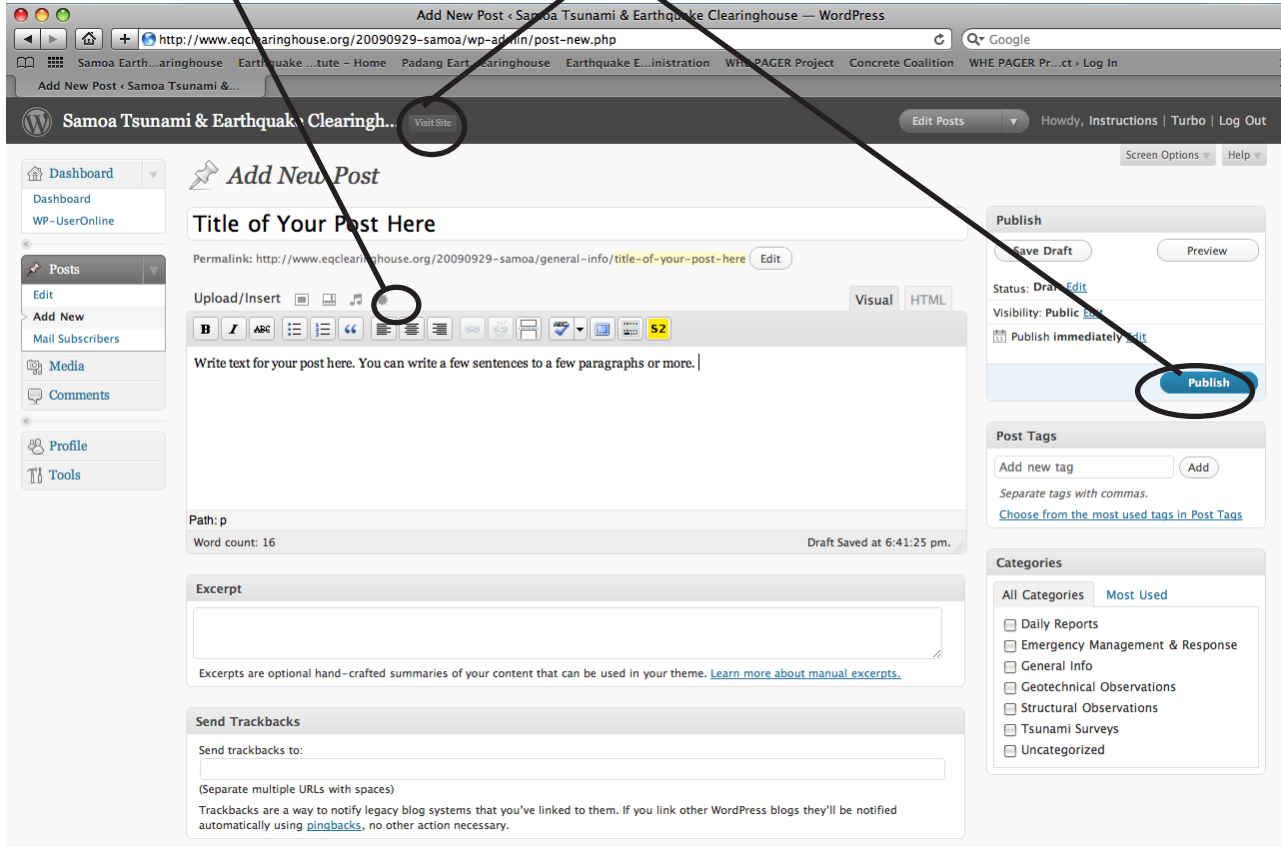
Add New Post ‹ Samoa Tsunami & Earthquake Clearinghouse — WordPress

http://www.eqclearinghouse.org/20090929-samoa/wp-admin/post-new.php

Google

Samoa Earth...aringhouse Earthquake ...tute – Home Padang Eart...learinghouse Earthquake E...inistration WHE PAGER Project Concrete Coalition WHE PAGER Pr...ct › Log In

Add New Post ‹ Samoa Tsunami &...

Samoa Tsunami & Earthquake Clearingh... Visit Site

Edit Posts

Howdy, Instructions | Turbo | Log Out

Screen Options Help

Dashboard
Dashboard
WP-UserOnline

Posts
Edit
Add New
Mail Subscribers

Media
Comments

Profile
Tools

Add New Post

Title of Your Post Here

Permalink: http://www.eqclearinghouse.org/20090929-samoa/general-info/title-of-your-post-here Edit

Upload/Insert

Visual HTML

Write text for your post here. You can write a few sentences to a few paragraphs or more.

Path: p

Word count: 16

Draft Saved at 6:41:25 pm.

Excerpt

Excerpts are optional hand-crafted summaries of your content that can be used in your theme. Learn more about manual excerpts.

Send Trackbacks

Send trackbacks to:

(Separate multiple URLs with spaces)

Trackbacks are a way to notify legacy blog systems that you've linked to them. If you link other WordPress blogs they'll be notified automatically using pingbacks, no other action necessary.

Publish

Save Draft Preview

Status: Draft Edit

Visibility: Public Edit

Publish immediately Edit

Publish

Post Tags

Add new tag Add

Separate tags with commas.

Choose from the most used tags in Post Tags

Categories

All Categories Most Used

Daily Reports
Emergency Management & Response
General Info
Geotechnical Observations
Structural Observations
Tsunami Surveys
Uncategorized